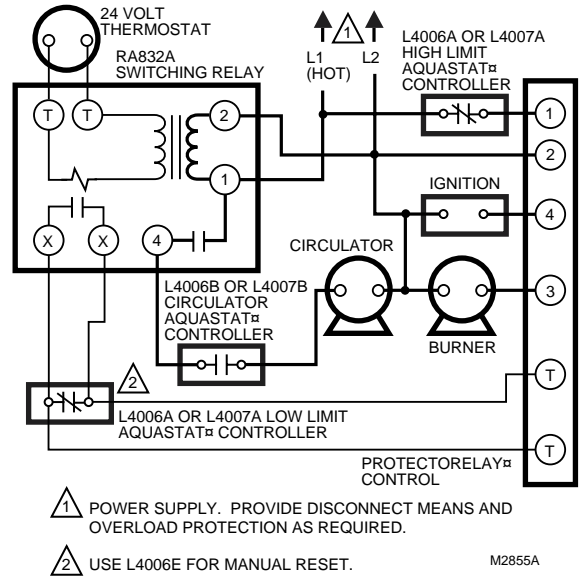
24 VOLT THERMOSTAT

RA832A SWITCHING RELAY

T T 2 1 X X 4

1

L1 (HOT) L2

L4006A OR L4007A HIGH LIMIT AQUASTAT¤ CONTROLLER

1 2

IGNITION

4

CIRCULATOR

3

L4006B OR L4007B CIRCULATOR AQUASTAT¤ CONTROLLER

BURNER

2

L4006A OR L4007A LOW LIMIT AQUASTAT¤ CONTROLLER

T

T

PROTECTORELAY¤ CONTROL

1 POWER SUPPLY. PROVIDE DISCONNECT MEANS AND OVERLOAD PROTECTION AS REQUIRED.

2 USE L4006E FOR MANUAL RESET.

M2855A